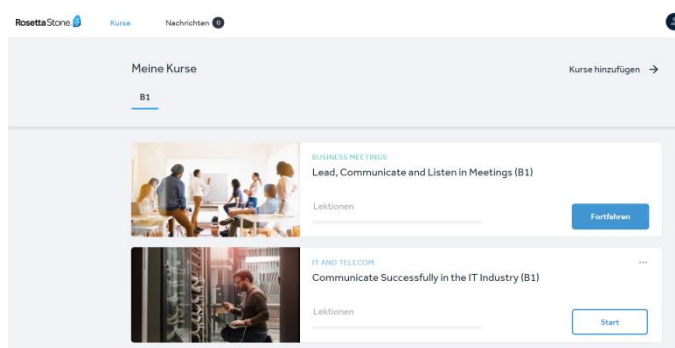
RosettaStone

Kurse

Nachrichten 0

Meine Kurse

Kurse hinzufügen →

B1

BUSINESS MEETINGS

Lead, Communicate and Listen in Meetings (B1)

Lektionen

Fortfahren

IT AND TELECOM

Communicate Successfully in the IT Industry (B1)

Lektionen

Start